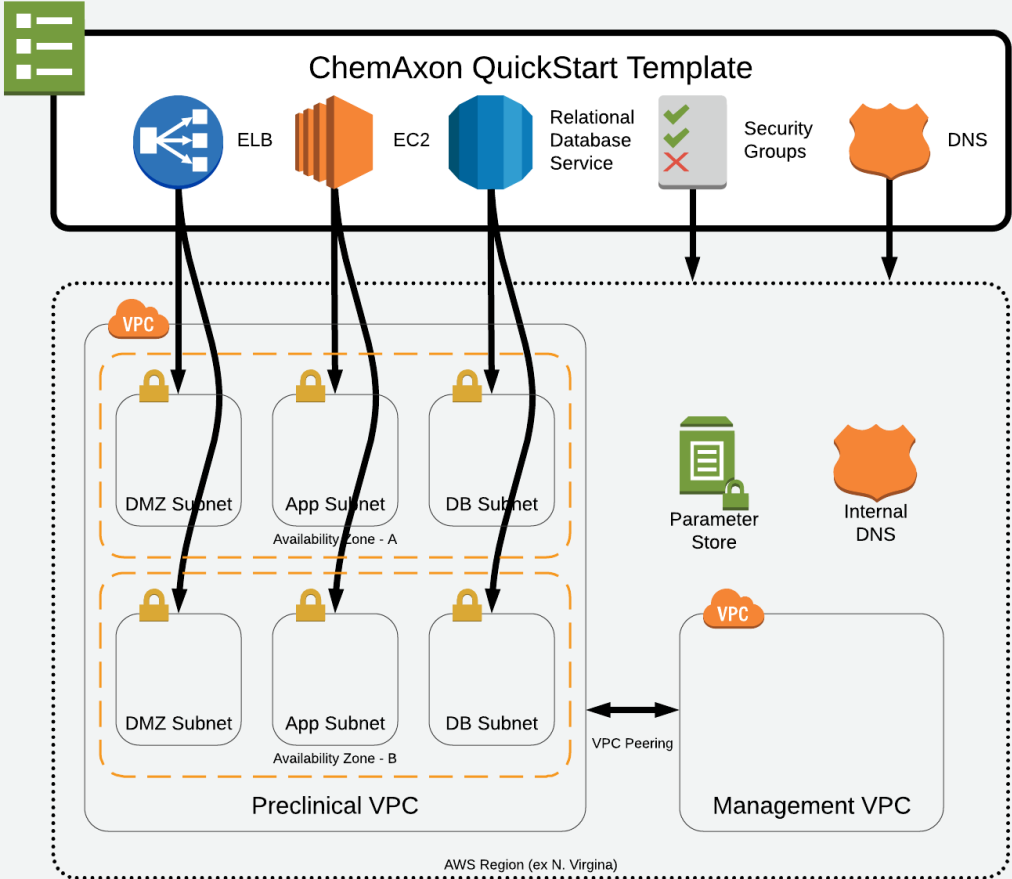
ChemAxon QuickStart Template

ELB

EC2

Relational Database Service

Security Groups

DNS

VPC

DMZ Subnet

App Subnet

DB Subnet

Availability Zone - A

DMZ Subnet

App Subnet

DB Subnet

Availability Zone - B

Preclinical VPC

Parameter Store

Internal DNS

VPC

VPC Peering

Management VPC

AWS Region (ex N. Virgina)